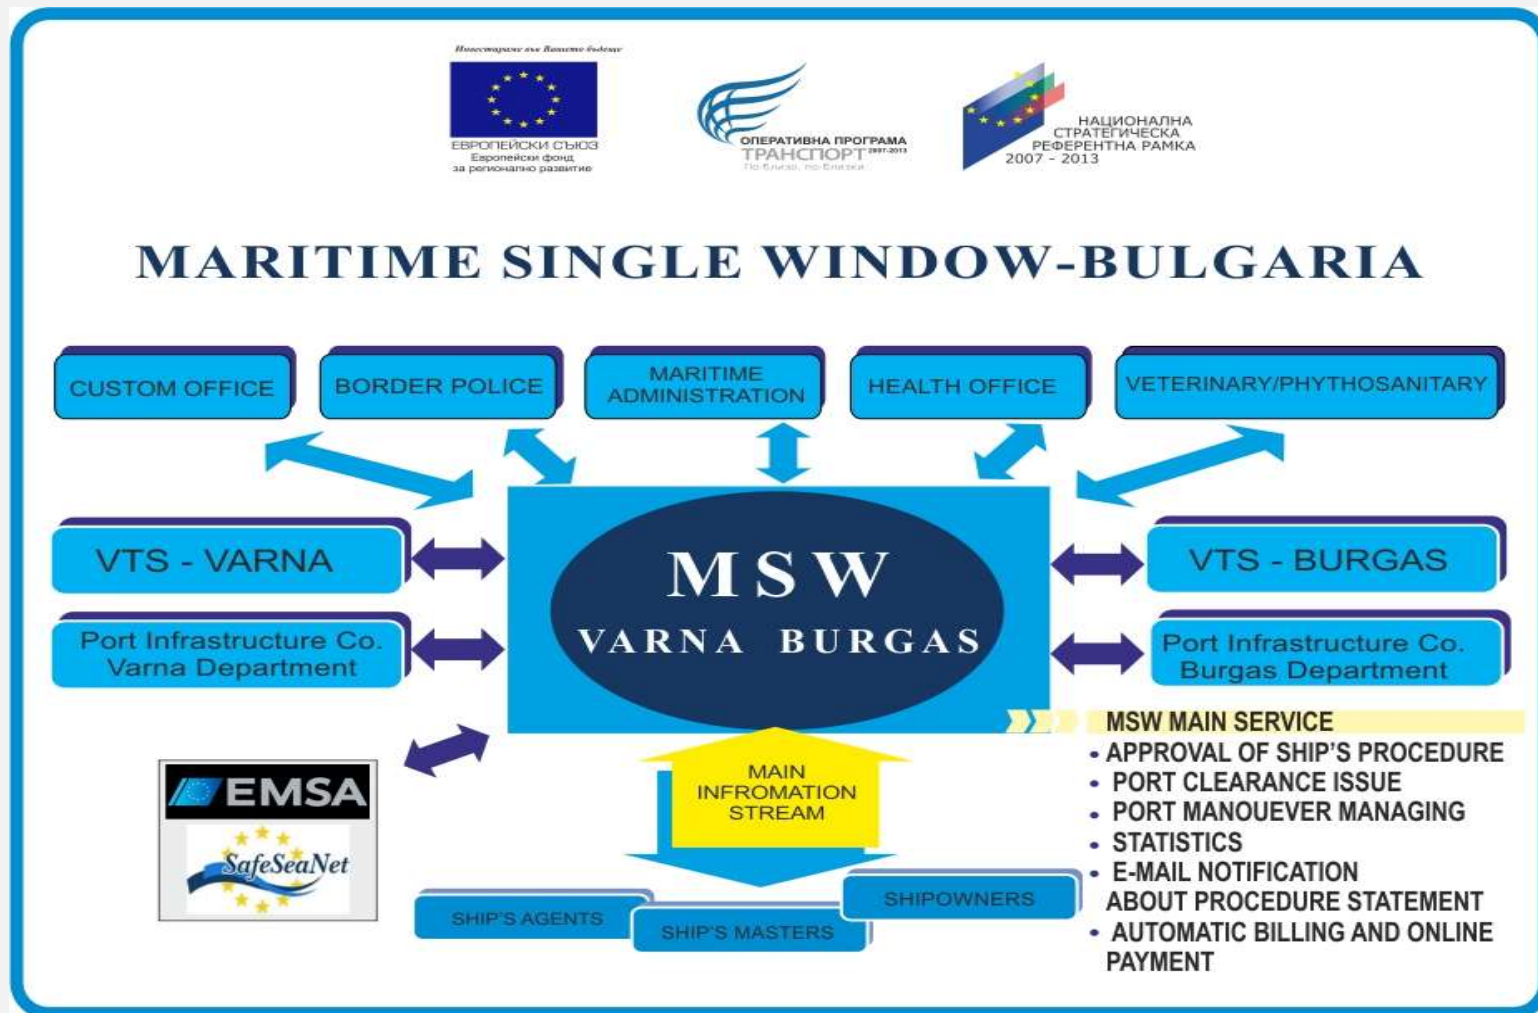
Инвестираме във Вашето бъдеще

ЕВРОПЕЙСКИ СЪЮЗ
Европейски фонд за регионално развитие

ОПЕРАТИВНА ПРОГРАМА
ТРАНСПОРТ 2007-2013
По близо, по близки

НАЦИОНАЛНА СТРАТЕГИЧЕСКА РЕФЕРЕНТНА РАМКА
2007 - 2013

MARITIME SINGLE WINDOW-BULGARIA

CUSTOM OFFICE

BORDER POLICE

MARITIME ADMINISTRATION

HEALTH OFFICE

VETERINARY/PHYTHOSANITARY

VTS - VARNA

Port Infrastructure Co. Varna Department

MSW
VARNA BURGAS

VTS - BURGAS

Port Infrastructure Co. Burgas Department

EMSA
SafeSeaNet

MAIN INFROMATION STREAM

MSW MAIN SERVICE
• APPROVAL OF SHIP'S PROCEDURE
• PORT CLEARANCE ISSUE
• PORT MANOUEVER MANAGING
• STATISTICS
• E-MAIL NOTIFICATION ABOUT PROCEDURE STATEMENT
• AUTOMATIC BILLING AND ONLINE PAYMENT

SHIP'S AGENTS

SHIP'S MASTERS

SHIPOWNERS